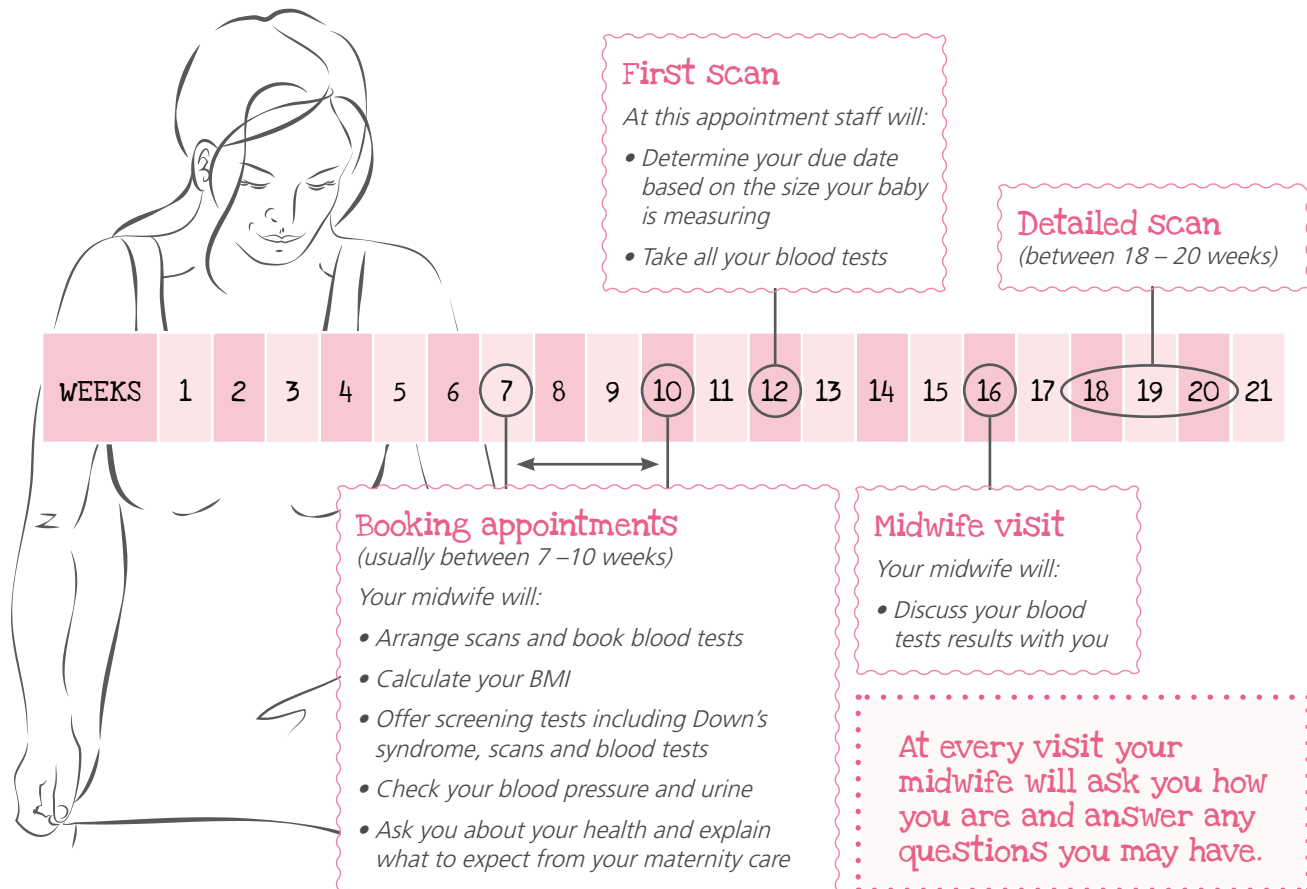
First scan

At this appointment staff will:

• Determine your due date based on the size your baby is measuring

• Take all your blood tests

Detailed scan
(between 18 – 20 weeks)

| WEEKS | 1 | 2 | 3 | 4 | 5 | 6 | 7 | 8 | 9 | 10 | 11 | 12 | 13 | 14 | 15 | 16 | 17 | 18 | 19 | 20 | 21 |
|---|---|---|---|---|---|---|---|---|---|---|---|---|---|---|---|---|---|---|---|---|---|

Booking appointments
(usually between 7 –10 weeks)

Your midwife will:

• Arrange scans and book blood tests

• Calculate your BMI

• Offer screening tests including Down's syndrome, scans and blood tests

• Check your blood pressure and urine

• Ask you about your health and explain what to expect from your maternity care

Midwife visit

Your midwife will:

• Discuss your blood tests results with you

At every visit your midwife will ask you how you are and answer any questions you may have.